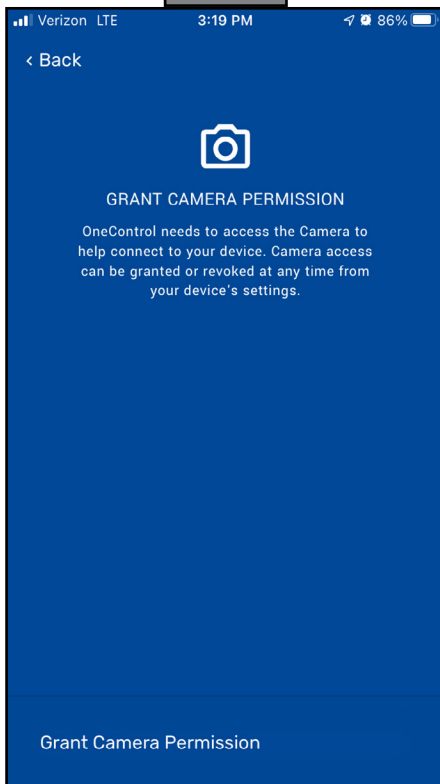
Verizon LTE 3:19 PM 86%

‹ Back

GRANT CAMERA PERMISSION

OneControl needs to access the Camera to help connect to your device. Camera access can be granted or revoked at any time from your device's settings.

Grant Camera Permission